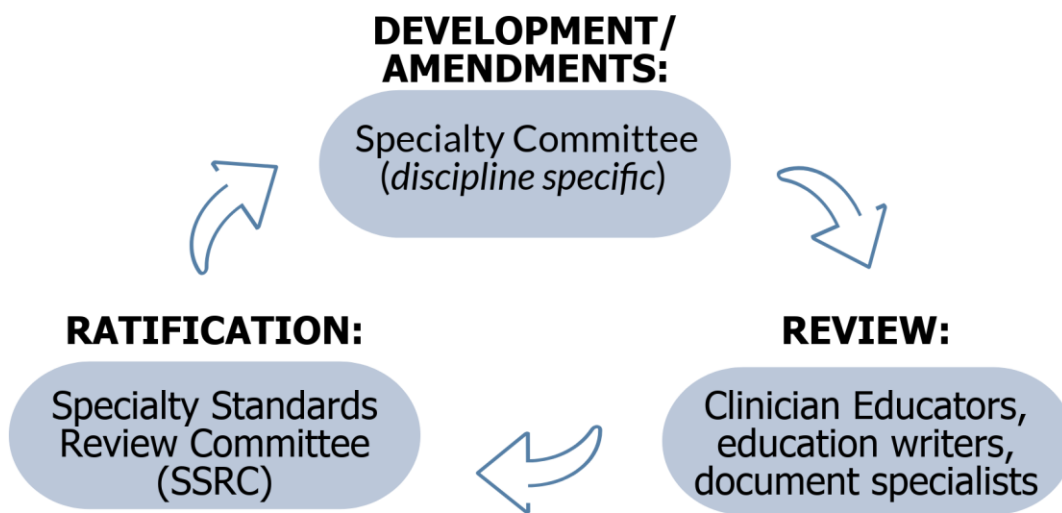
DEVELOPMENT/
AMENDMENTS:

Specialty Committee
(*discipline specific*)

REVIEW:

Clinician Educators, education writers, document specialists

RATIFICATION:

Specialty Standards Review Committee (SSRC)